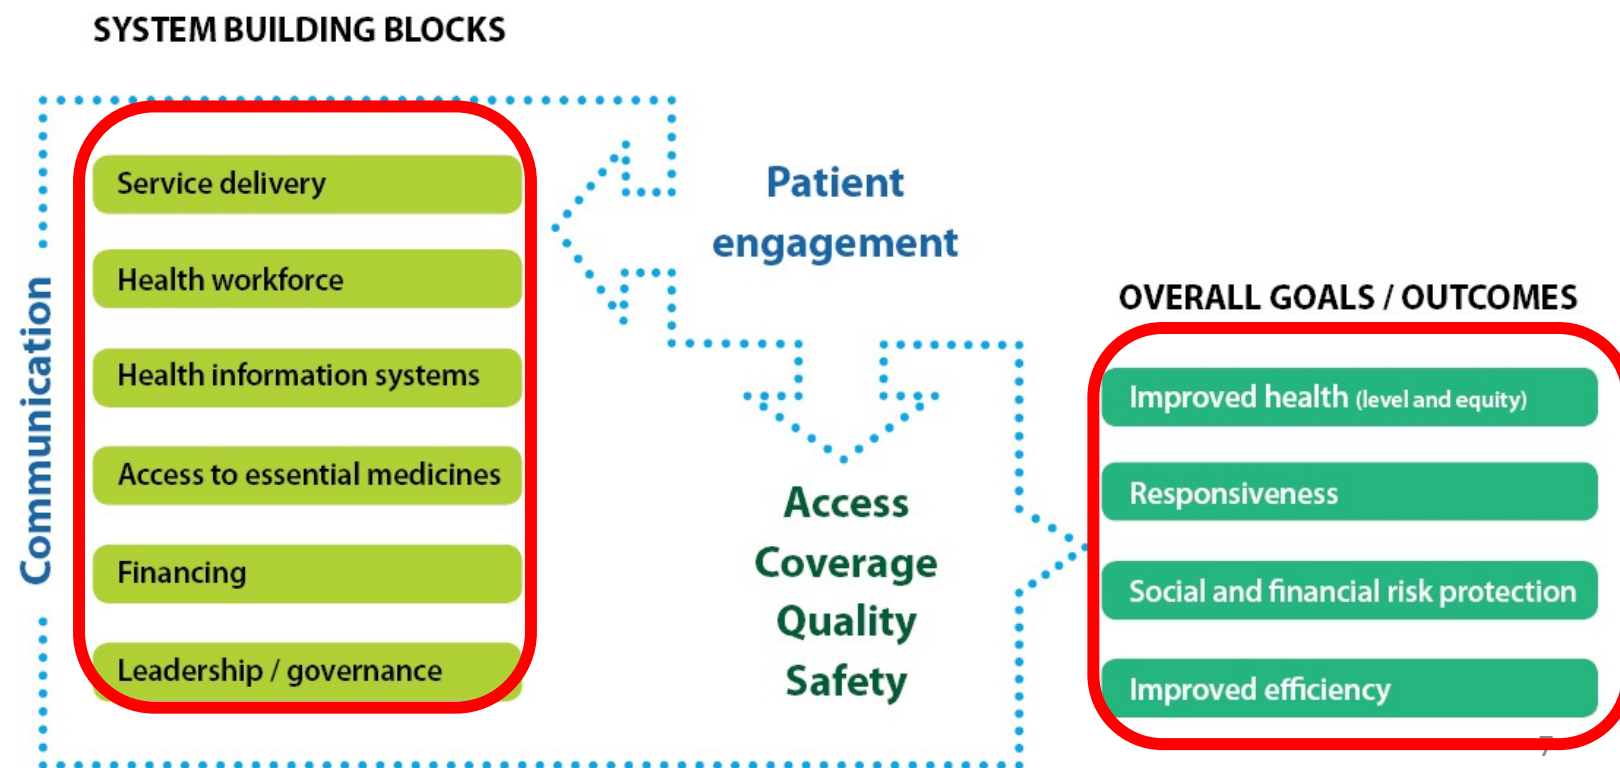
SYSTEM BUILDING BLOCKS

Communication

Service delivery

Health workforce

Health information systems

Access to essential medicines

Financing

Leadership / governance

Patient engagement

Access
Coverage
Quality
Safety

OVERALL GOALS / OUTCOMES

Improved health (level and equity)

Responsiveness

Social and financial risk protection

Improved efficiency

7